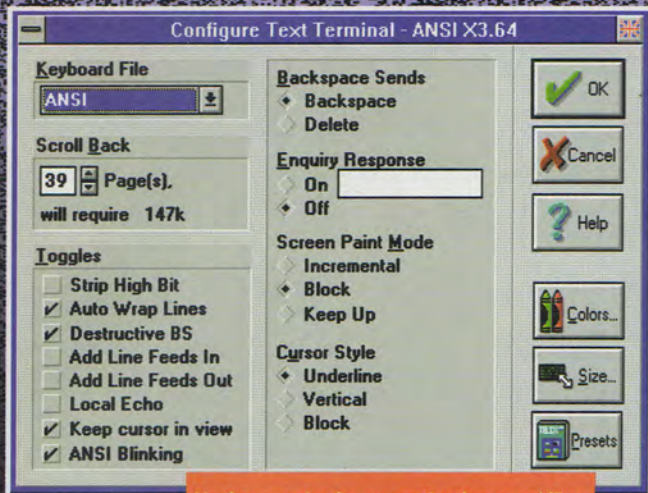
Configure Text Terminal - ANSI X3.64

Keyboard File
ANSI

Scroll Back
39 Page(s),
will require 147k

Toggles
Strip High Bit
✓ Auto Wrap Lines
✓ Destructive BS
Add Line Feeds In
Add Line Feeds Out
Local Echo
✓ Keep cursor in view
✓ ANSI Blinking

Backspace Sends
Backspace
Delete

Enquiry Response
On
Off

Screen Paint Mode
Incremental
Block
Keep Up

Cursor Style
Underline
Vertical
Block

OK
Cancel
Help
Colors...
Size...
Presets